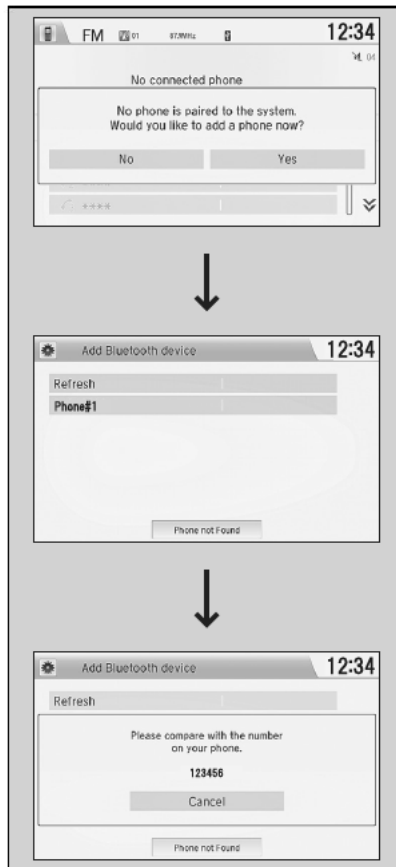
FM 01 87.9MHz 12:34

No connected phone

No phone is paired to the system.
Would you like to add a phone now?

No Yes

****

Add Bluetooth device 12:34

Refresh

Phone#1

Phone not Found

Add Bluetooth device 12:34

Refresh

Please compare with the number on your phone.

123456

Cancel

Phone not Found